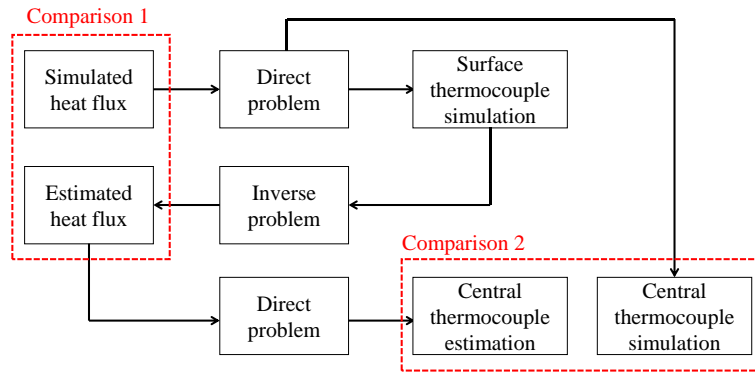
Comparison 1

Simulated heat flux

Direct problem

Surface thermocouple simulation

Estimated heat flux

Inverse problem

Comparison 2

Direct problem

Central thermocouple estimation

Central thermocouple simulation